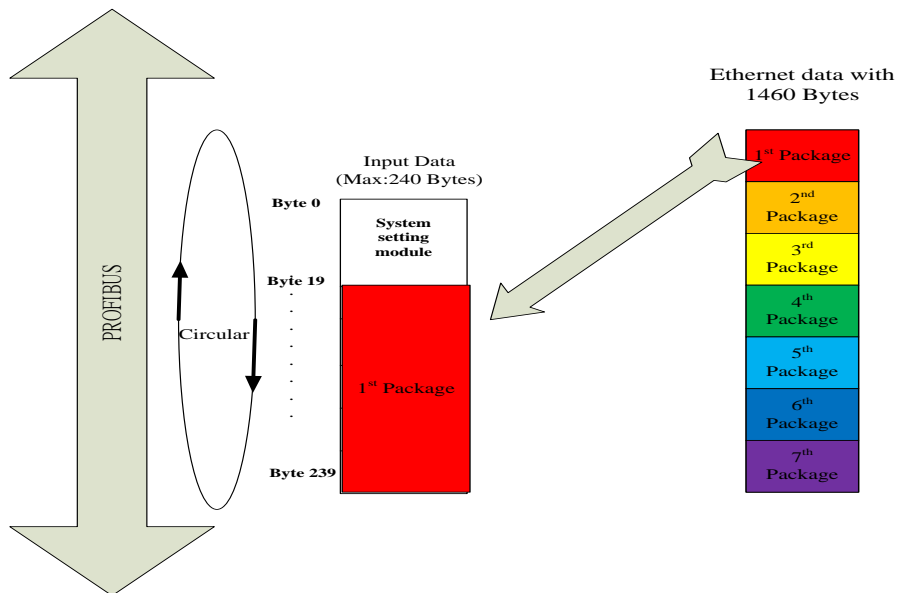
PROFIBUS

Circular

Input Data
(Max:240 Bytes)

Byte 0

System setting module

Byte 19
.
.
.
.
.
.
.
.

$1^{st}$ Package

Byte 239

Ethernet data with
1460 Bytes

$1^{st}$ Package

$2^{nd}$ Package

$3^{rd}$ Package

$4^{th}$ Package

$5^{th}$ Package

$6^{th}$ Package

$7^{th}$ Package